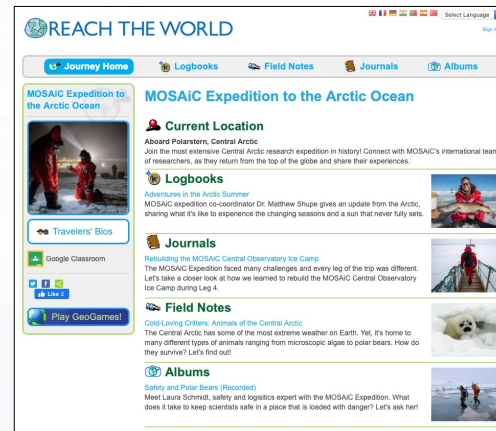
REACH THE WORLD

Select Language

Sign I

Journey Home

Logbooks

Field Notes

Journals

Albums

MOSAiC Expedition to the Arctic Ocean

Travelers' Bios

Google Classroom

Like 2

Play GeoGames!

MOSAiC Expedition to the Arctic Ocean

Current Location

Aboard Polarstern, Central Arctic

Join the most extensive Central Arctic research expedition in history! Connect with MOSAiC's international tea of researchers, as they return from the top of the globe and share their experiences.

Logbooks

Adventures in the Arctic Summer

MOSAiC expedition co-coordinator Dr. Matthew Shupe gives an update from the Arctic, sharing what it's like to experience the changing seasons and a sun that never fully sets.

Journals

Rebuilding the MOSAiC Central Observatory Ice Camp

The MOSAiC Expedition faced many challenges and every leg of the trip was different. Let's take a closer look at how we learned to rebuild the MOSAiC Central Observatory Ice Camp during Leg 4.

Field Notes

Cold-Loving Critters: Animals of the Central Arctic

The Central Arctic has some of the most extreme weather on Earth. Yet, it's home to many different types of animals ranging from microscopic algae to polar bears. How do they survive? Let's find out!

Albums

Safety and Polar Bears (Recorded)

Meet Laura Schmidt, safety and logistics expert with the MOSAiC Expedition. What does it take to keep scientists safe in a place that is loaded with danger? Let's ask her!